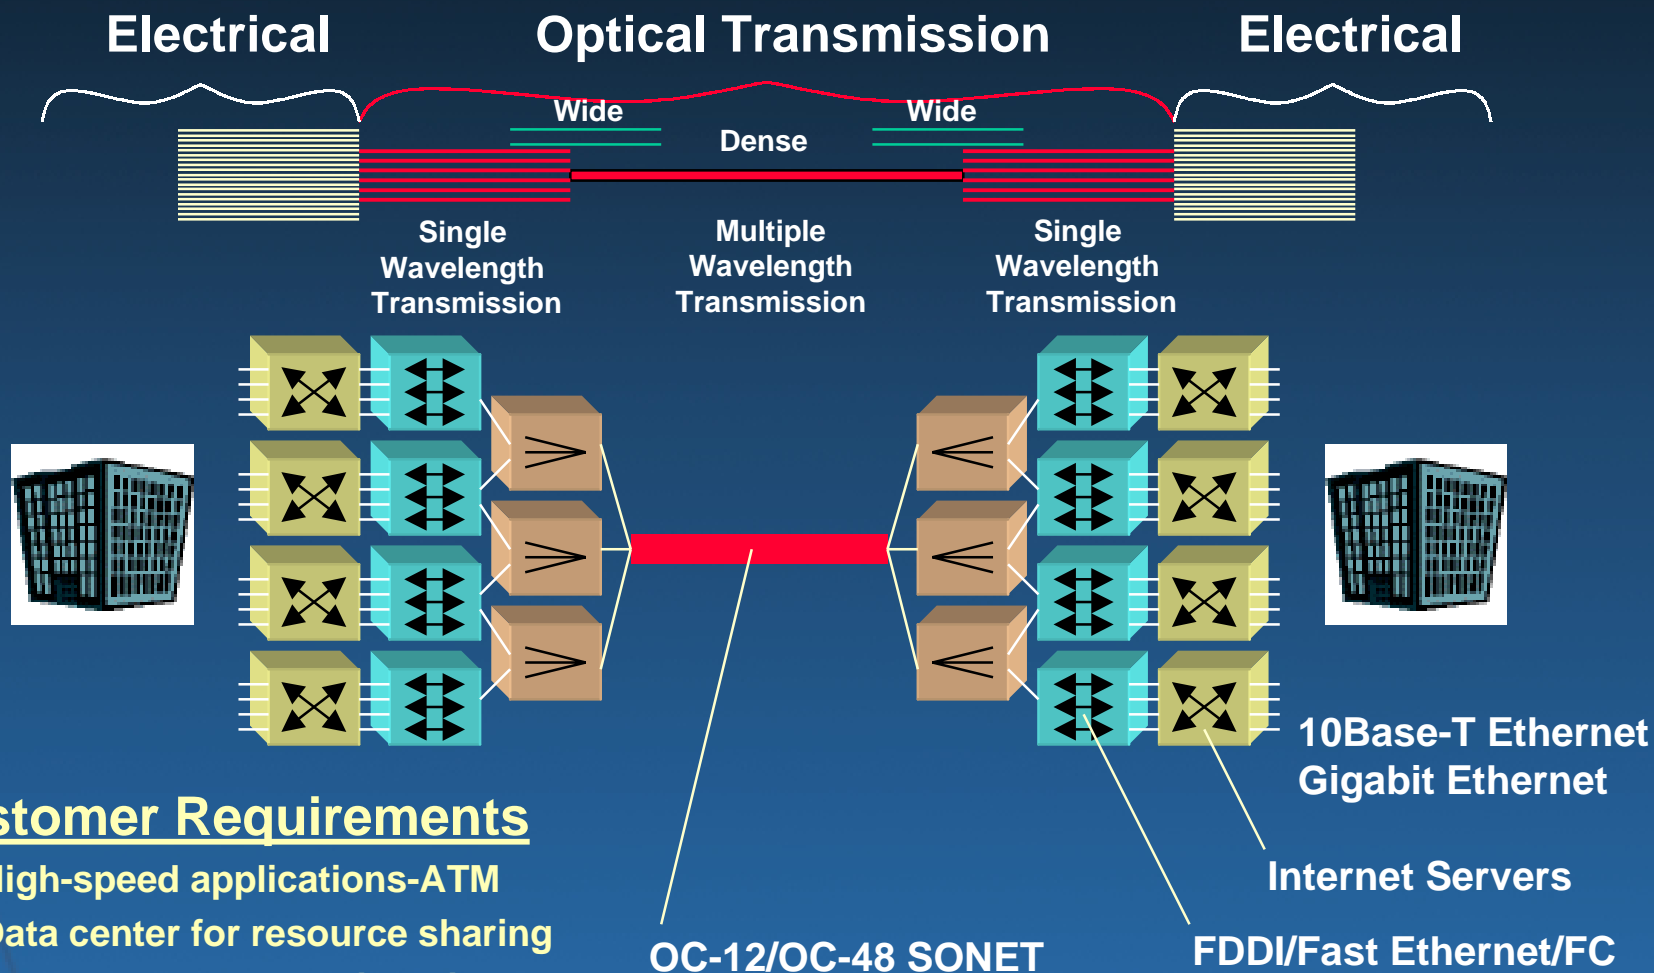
Electrical

Optical Transmission

Electrical

Wide

Wide

Dense

Single Wavelength Transmission

Multiple Wavelength Transmission

Single Wavelength Transmission

10Base-T Ethernet
Gigabit Ethernet

stomer Requirements

ligh-speed applications-ATM

)ata center for resource sharing

Internet Servers

OC-12/OC-48 SONET

FDDI/Fast Ethernet/FC